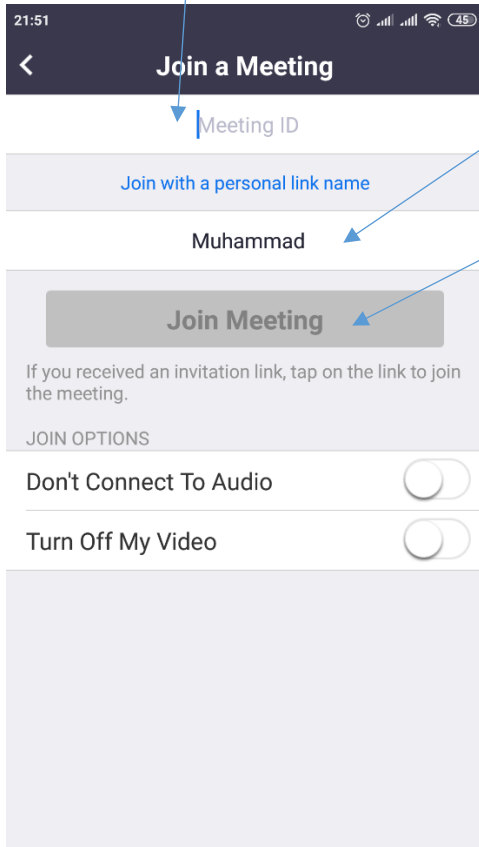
21:51 45

<

Join a Meeting

Meeting ID

Join with a personal link name

Muhammad

Join Meeting

If you received an invitation link, tap on the link to join the meeting.

JOIN OPTIONS

Don't Connect To Audio

Turn Off My Video